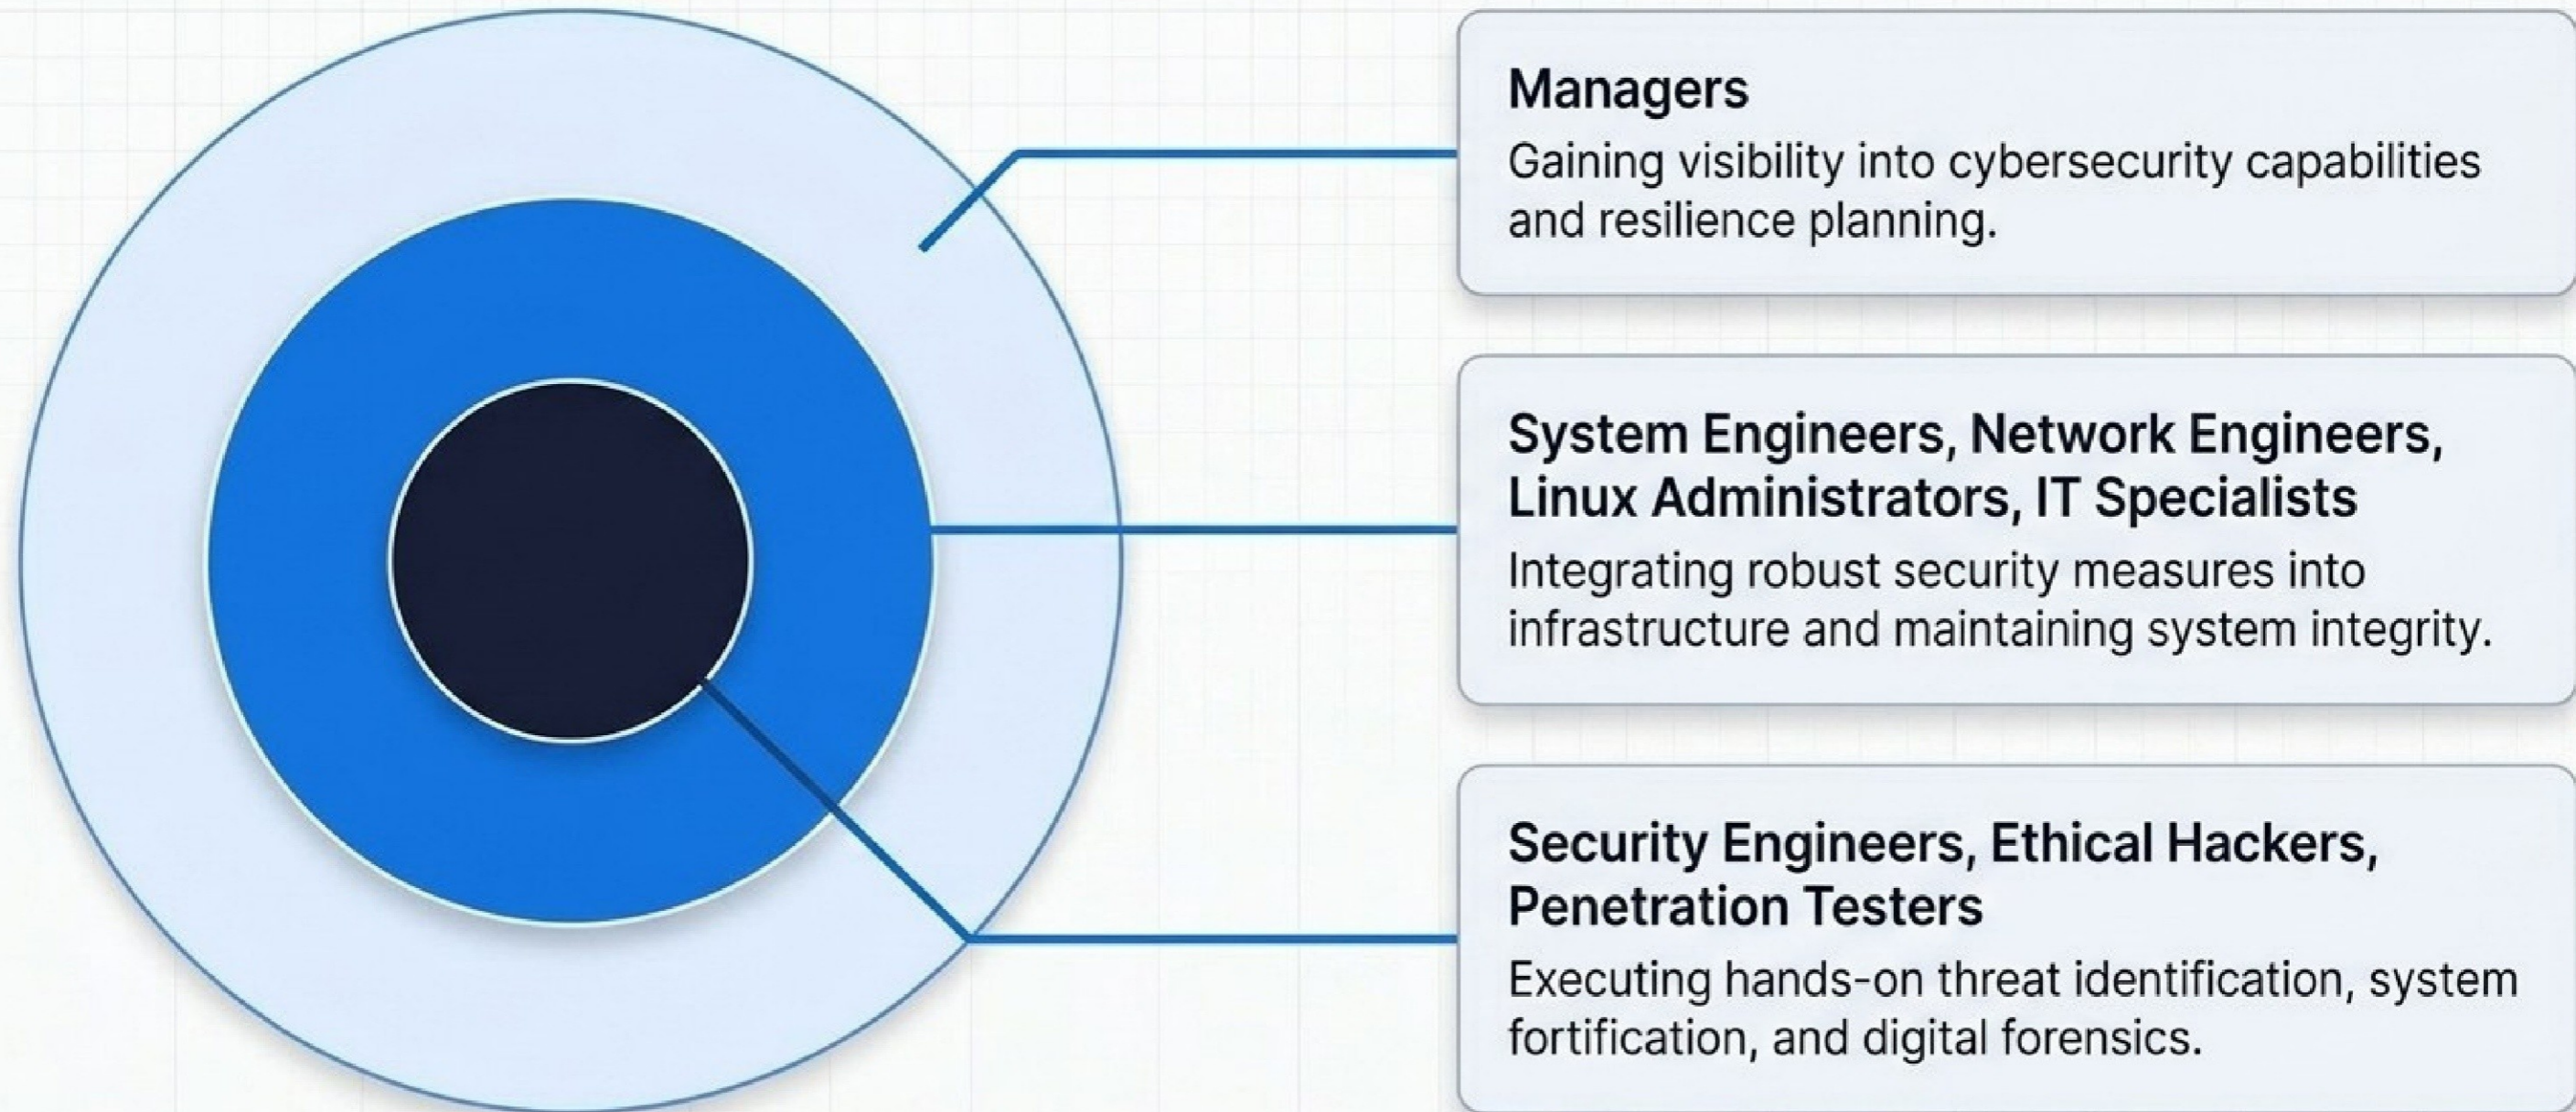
Managers
Gaining visibility into cybersecurity capabilities and resilience planning.

System Engineers, Network Engineers, Linux Administrators, IT Specialists
Integrating robust security measures into infrastructure and maintaining system integrity.

Security Engineers, Ethical Hackers, Penetration Testers
Executing hands-on threat identification, system fortification, and digital forensics.